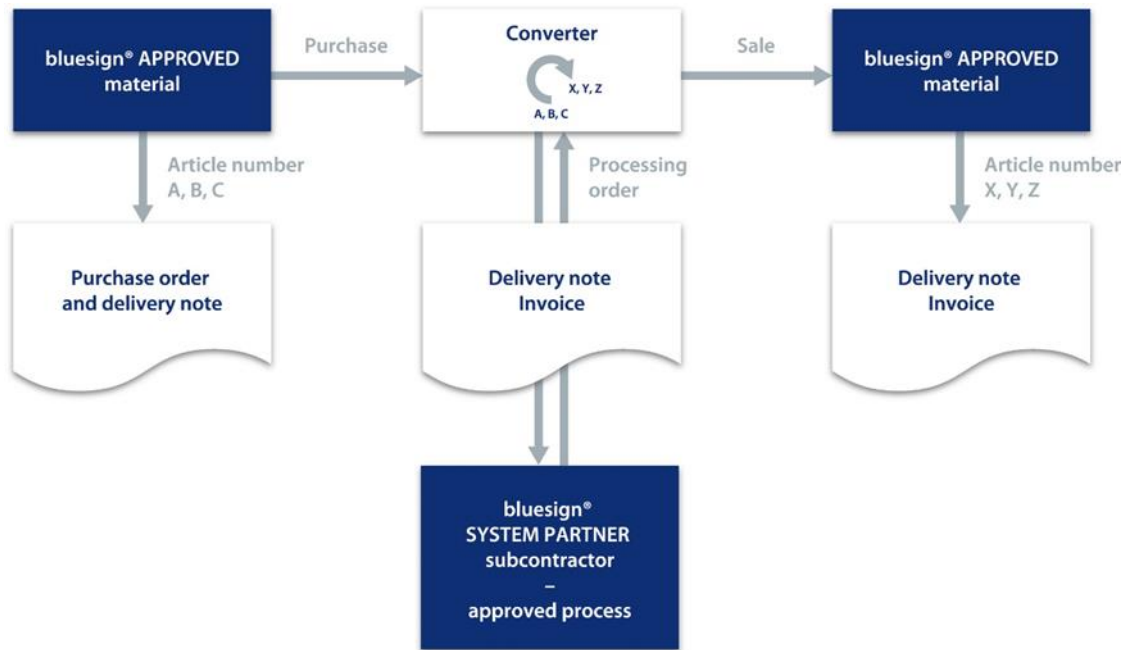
bluesign® APPROVED material

Purchase

Converter

X, Y, Z

A, B, C

Sale

bluesign® APPROVED material

Article number A, B, C

Processing order

Article number X, Y, Z

Purchase order and delivery note

Delivery note Invoice

Delivery note Invoice

bluesign® SYSTEM PARTNER subcontractor – approved process